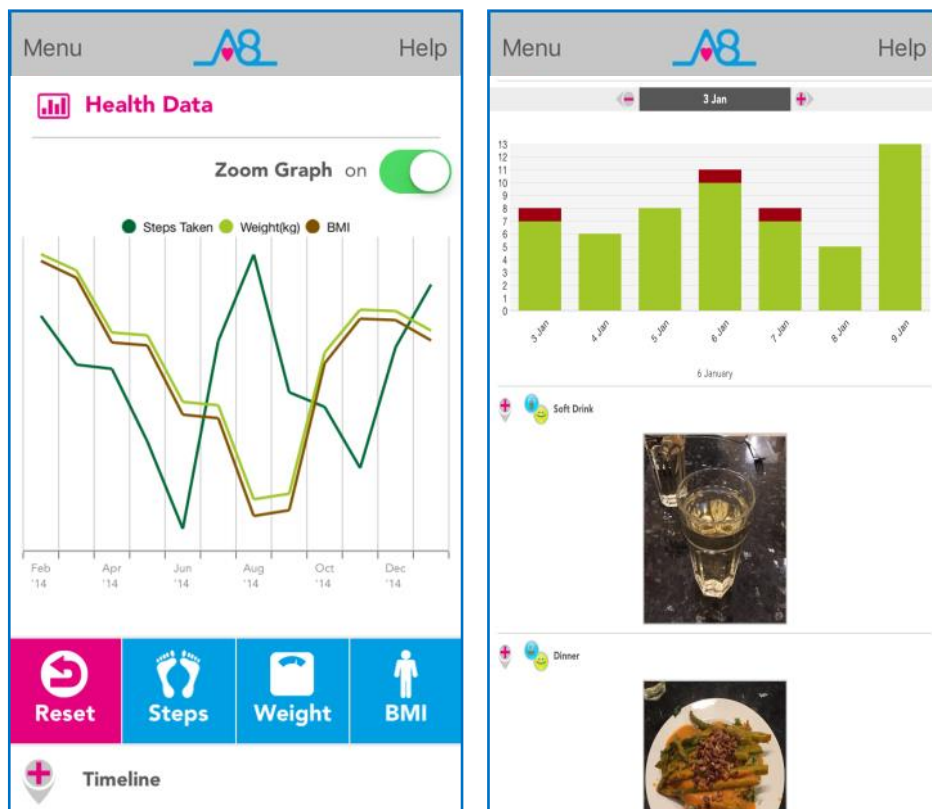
Menu A8 Help

Health Data

Zoom Graph on

Steps Taken Weight(kg) BMI

Feb '14 Apr '14 Jun '14 Aug '14 Oct '14 Dec '14

Reset Steps Weight BMI

Timeline

Menu A8 Help

3 Jan

13 12 11 10 9 8 7 6 5 4 3 2 1 0

3 Jan 4 Jan 5 Jan 6 Jan 7 Jan 8 Jan 9 Jan

6 January

Soft Drink

Dinner